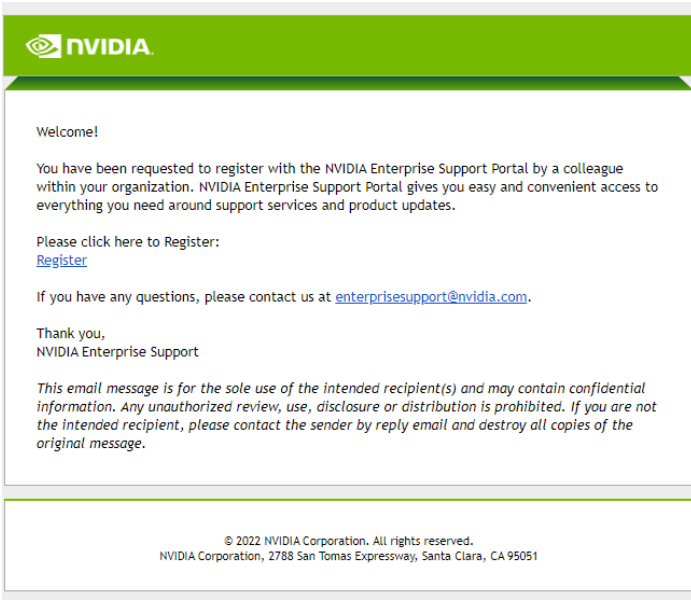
NVIDIA

Welcome!

You have been requested to register with the NVIDIA Enterprise Support Portal by a colleague within your organization. NVIDIA Enterprise Support Portal gives you easy and convenient access to everything you need around support services and product updates.

Please click here to Register:
Register

If you have any questions, please contact us at enterprisesupport@nvidia.com.

Thank you,
NVIDIA Enterprise Support

This email message is for the sole use of the intended recipient(s) and may contain confidential information. Any unauthorized review, use, disclosure or distribution is prohibited. If you are not the intended recipient, please contact the sender by reply email and destroy all copies of the original message.

© 2022 NVIDIA Corporation. All rights reserved.
NVIDIA Corporation, 2788 San Tomas Expressway, Santa Clara, CA 95051